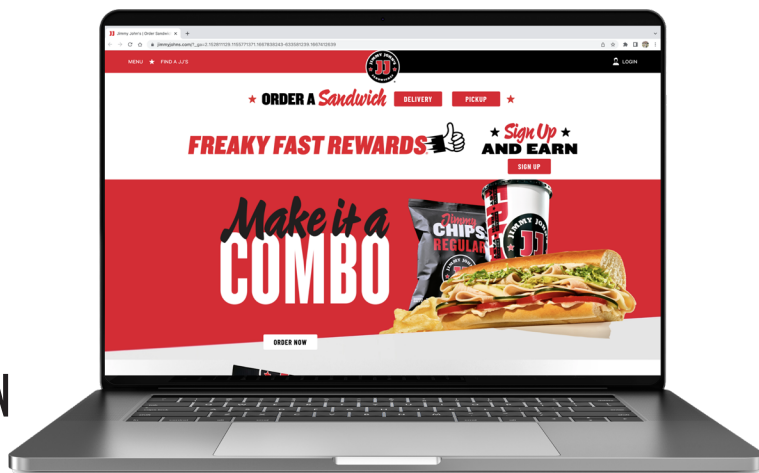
Jimmy John's | Order Sandwi... ×
+
jimmyjohns.com/?_ga=2.153611129.1155771371.1667836243-633591234.1661419539

MENU ★ FIND A JJ'S
JIMMY JOHN'S JJ
LOGIN

★ ORDER A Sandwich DELIVERY PICKUP ★

FREAKY FAST REWARDS ★ Sign Up ★ AND EARN
SIGN UP

Make it a COMBO
Jimmy CHIPS REGULAR
JIMMY JOHN'S JJ
ORDER NOW